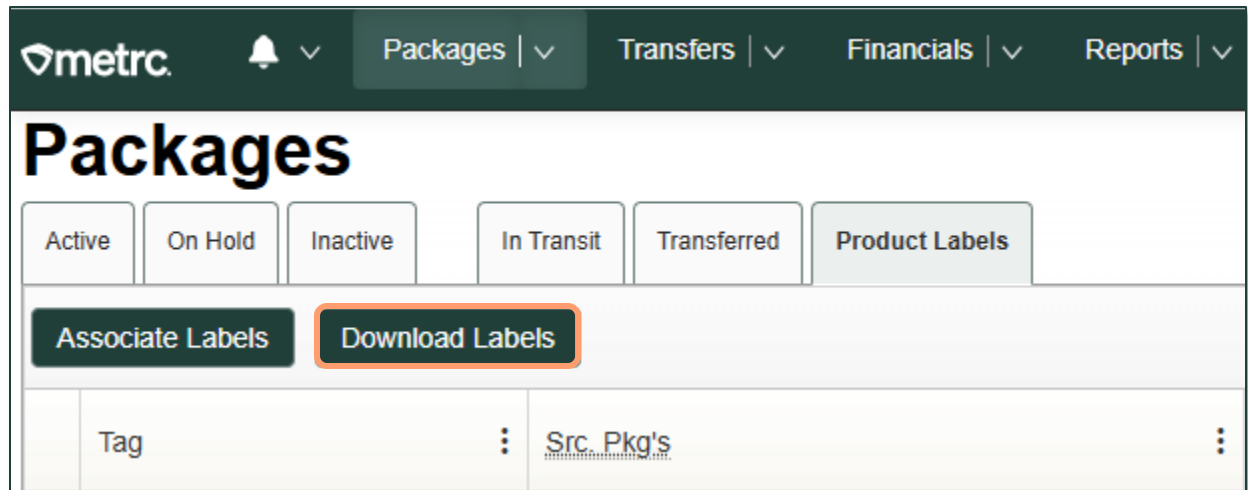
metrc

Packages | Transfers | Financials | Reports |

Packages

Active | On Hold | Inactive | In Transit | Transferred | Product Labels

Associate Labels | Download Labels

| | Tag | Src. Pkg's |
|---|---|---|